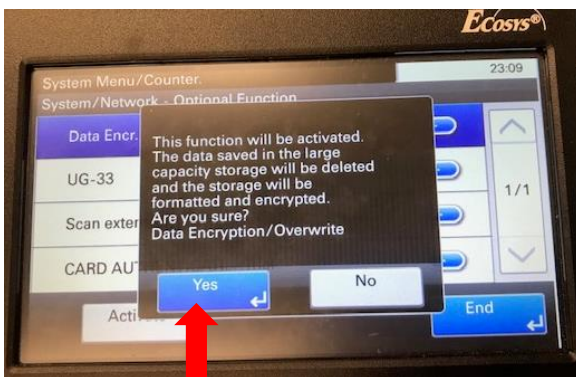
Ecosys®

System Menu/Counter.

23:09

System/Network - Optional Function

Data Encr.

UG-33

Scan exter

CARD AU

Acti

This function will be activated. The data saved in the large capacity storage will be deleted and the storage will be formatted and encrypted. Are you sure? Data Encryption/Overwrite

Yes

No

1/1

End